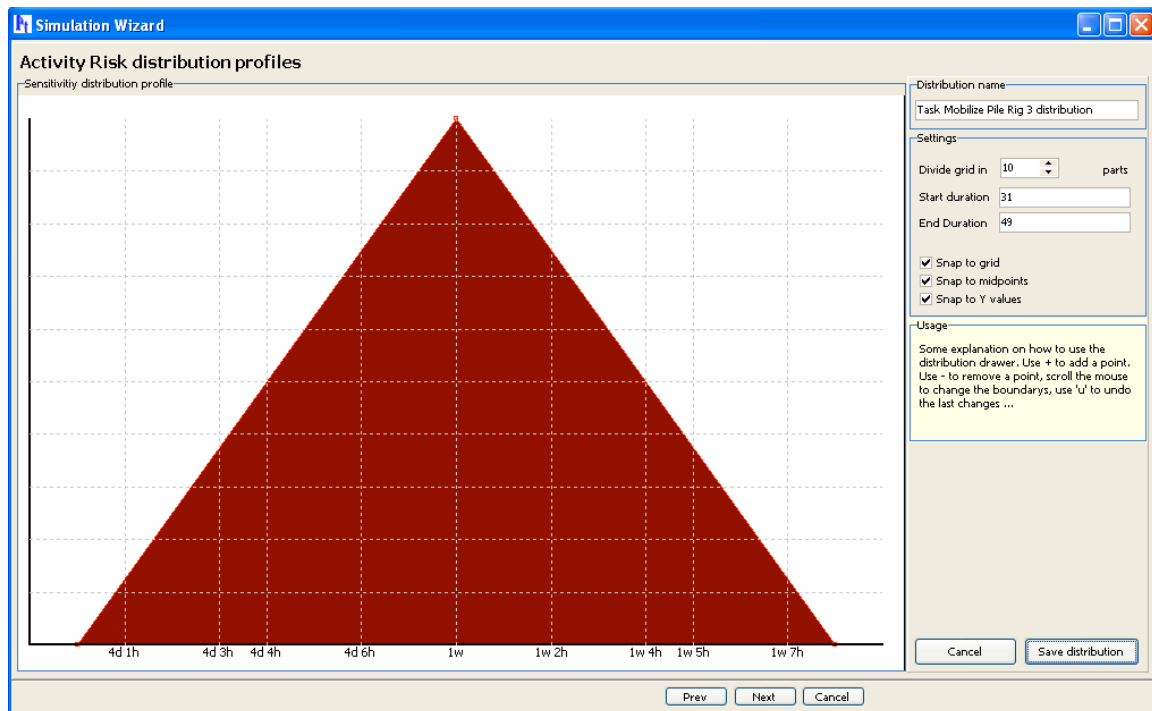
Simulation Wizard

Activity Risk distribution profiles

Sensitivitiy distribution profile

4d 1h
4d 3h
4d 4h
4d 6h
1w
1w 2h
1w 4h
1w 5h
1w 7h

Distribution name

Task Mobilize Pile Rig 3 distribution

Settings

Divide grid in 10 parts

Start duration 31

End Duration 49

Snap to grid

Snap to midpoints

Snap to Y values

Usage

Some explanation on how to use the distribution drawer. Use + to add a point. Use - to remove a point, scroll the mouse to change the boundarys, use 'u' to undo the last changes ...

Cancel

Save distribution

Prev

Next

Cancel